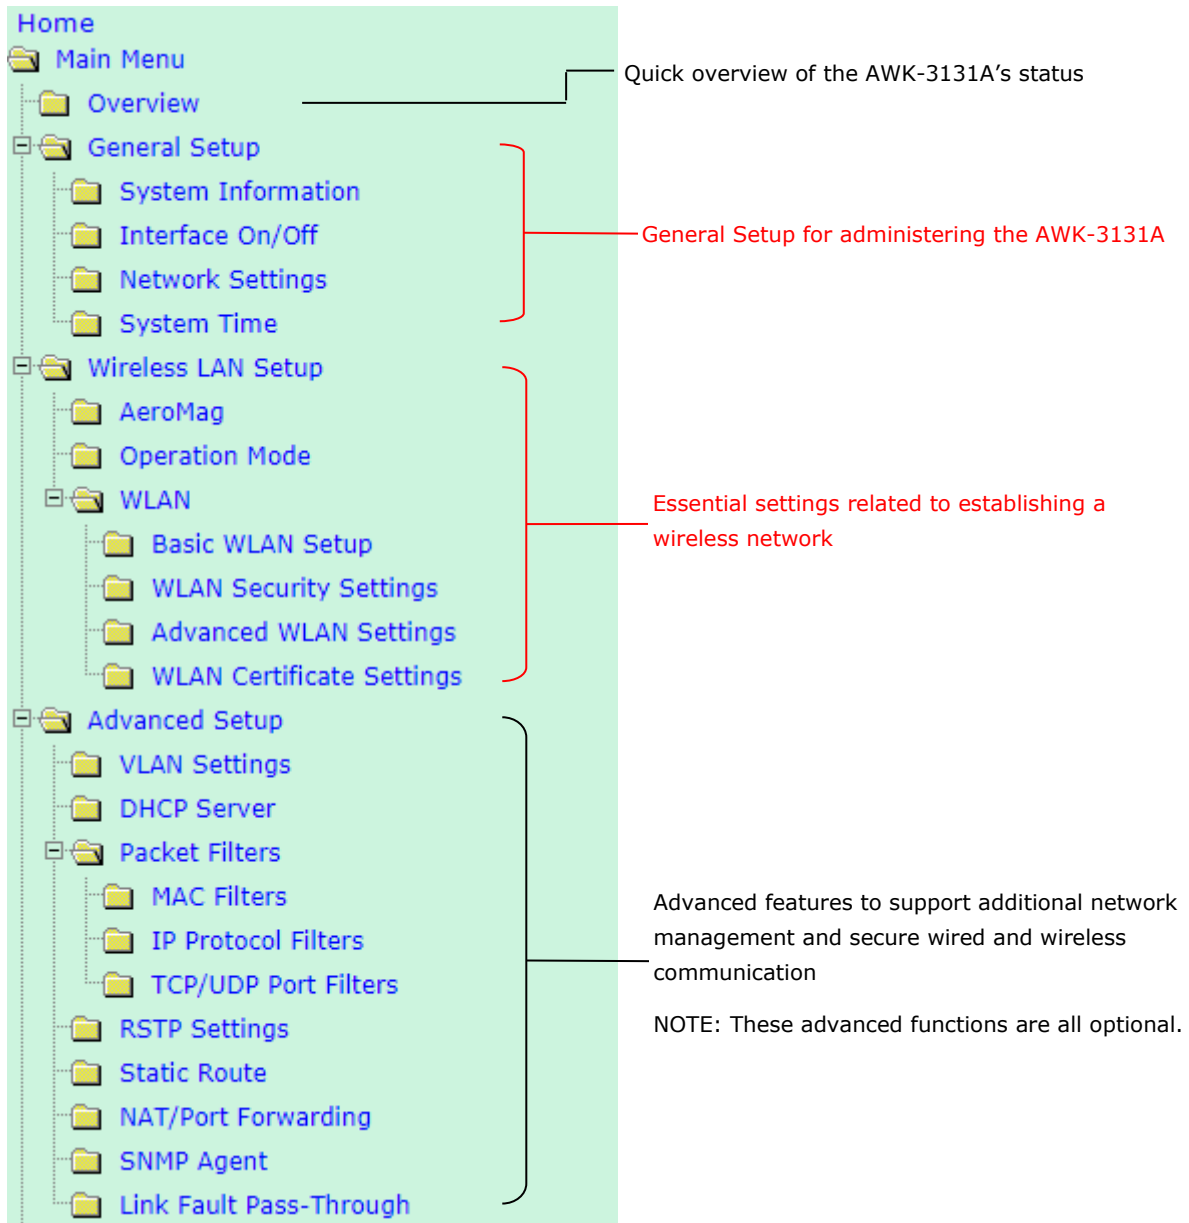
Home
Main Menu
Overview
General Setup
System Information
Interface On/Off
Network Settings
System Time
Wireless LAN Setup
AeroMag
Operation Mode
WLAN
Basic WLAN Setup
WLAN Security Settings
Advanced WLAN Settings
WLAN Certificate Settings
Advanced Setup
VLAN Settings
DHCP Server
Packet Filters
MAC Filters
IP Protocol Filters
TCP/UDP Port Filters
RSTP Settings
Static Route
NAT/Port Forwarding
SNMP Agent
Link Fault Pass-Through

Quick overview of the AWK-3131A’s status

General Setup for administering the AWK-3131A

Essential settings related to establishing a wireless network

Advanced features to support additional network management and secure wired and wireless communication

NOTE: These advanced functions are all optional.